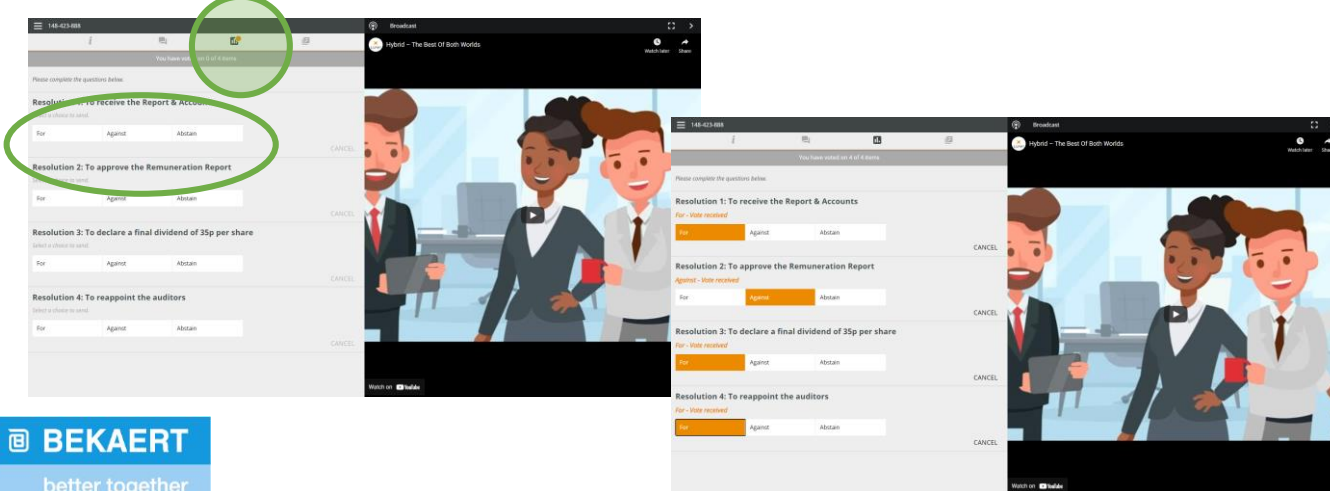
148-423-888

You have voted on 0 of 4 items

Please complete the questions below.

Resolution 1: To receive the Report & Accounts
Select a choice to send.

For | Against | Abstain

CANCEL

Resolution 2: To approve the Remuneration Report
Select a choice to send.

For | Against | Abstain

CANCEL

Resolution 3: To declare a final dividend of 35p per share
Select a choice to send.

For | Against | Abstain

CANCEL

Resolution 4: To reappoint the auditors
Select a choice to send.

For | Against | Abstain

CANCEL

Broadcast

Hybrid – The Best Of Both Worlds

Watch later Share

Watch on YouTube

148-423-888

You have voted on 4 of 4 items

Please complete the questions below.

Resolution 1: To receive the Report & Accounts
For - Vote received

For | Against | Abstain

CANCEL

Resolution 2: To approve the Remuneration Report
Against - Vote received

For | Against | Abstain

CANCEL

Resolution 3: To declare a final dividend of 35p per share
For - Vote received

For | Against | Abstain

CANCEL

Resolution 4: To reappoint the auditors
For - Vote received

For | Against | Abstain

CANCEL

Broadcast

Hybrid – The Best Of Both Worlds

Watch later Sha

Watch on YouTube

BEKAERT
better together